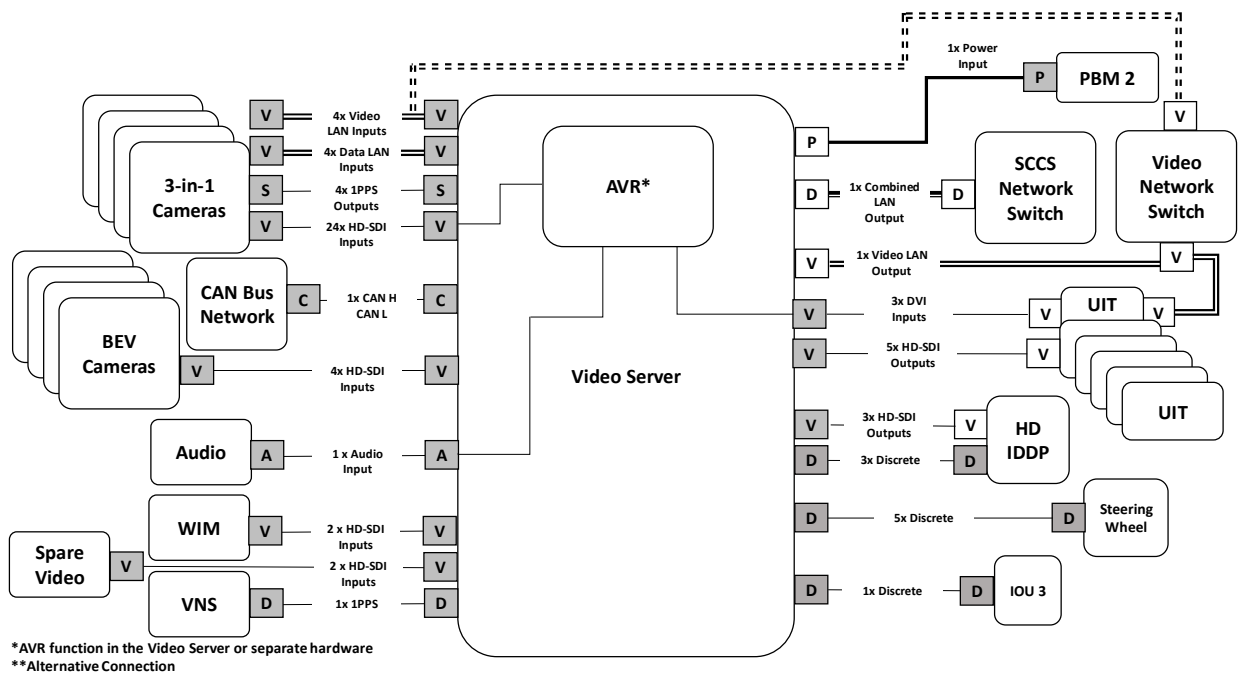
3-in-1 Cameras

V
4x Video LAN Inputs
V

V
4x Data LAN Inputs
V

S
4x 1PPS Outputs
S

V
24x HD-SDI Inputs
V

CAN Bus Network
C
1x CAN H CAN L
C

BEV Cameras
V
4x HD-SDI Inputs
V

Audio
A
1 x Audio Input
A

WIM
V
2 x HD-SDI Inputs
V

Spare Video
V
2 x HD-SDI Inputs
V

VNS
D
1x 1PPS
D

AVR*

Video Server

1x Power Input
P
PBM 2

P

V

D
1x Combined LAN Output
D
SCCS Network Switch

Video Network Switch

V
1x Video LAN Output
V

V
3x DVI Inputs
V
UIT
V

V
5x HD-SDI Outputs
V

UIT

V
3x HD-SDI Outputs
V
HD IDDP

D
3x Discrete
D

D
5x Discrete
D
Steering Wheel

D
1x Discrete
D
IOU 3

*AVR function in the Video Server or separate hardware
**Alternative Connection